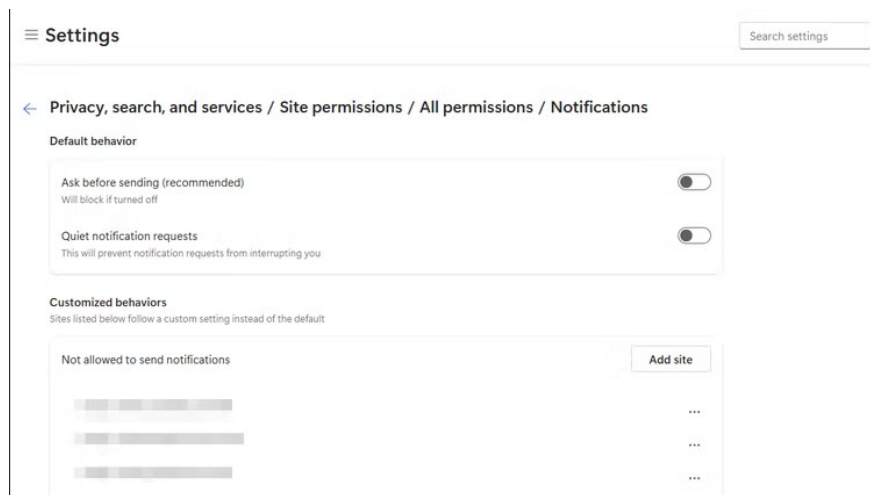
≡ Settings

Search settings

← Privacy, search, and services / Site permissions / All permissions / Notifications

Default behavior

Ask before sending (recommended)
Will block if turned off

Quiet notification requests
This will prevent notification requests from interrupting you

Customized behaviors
Sites listed below follow a custom setting instead of the default

Not allowed to send notifications

Add site

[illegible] ...

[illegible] ...

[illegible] ...